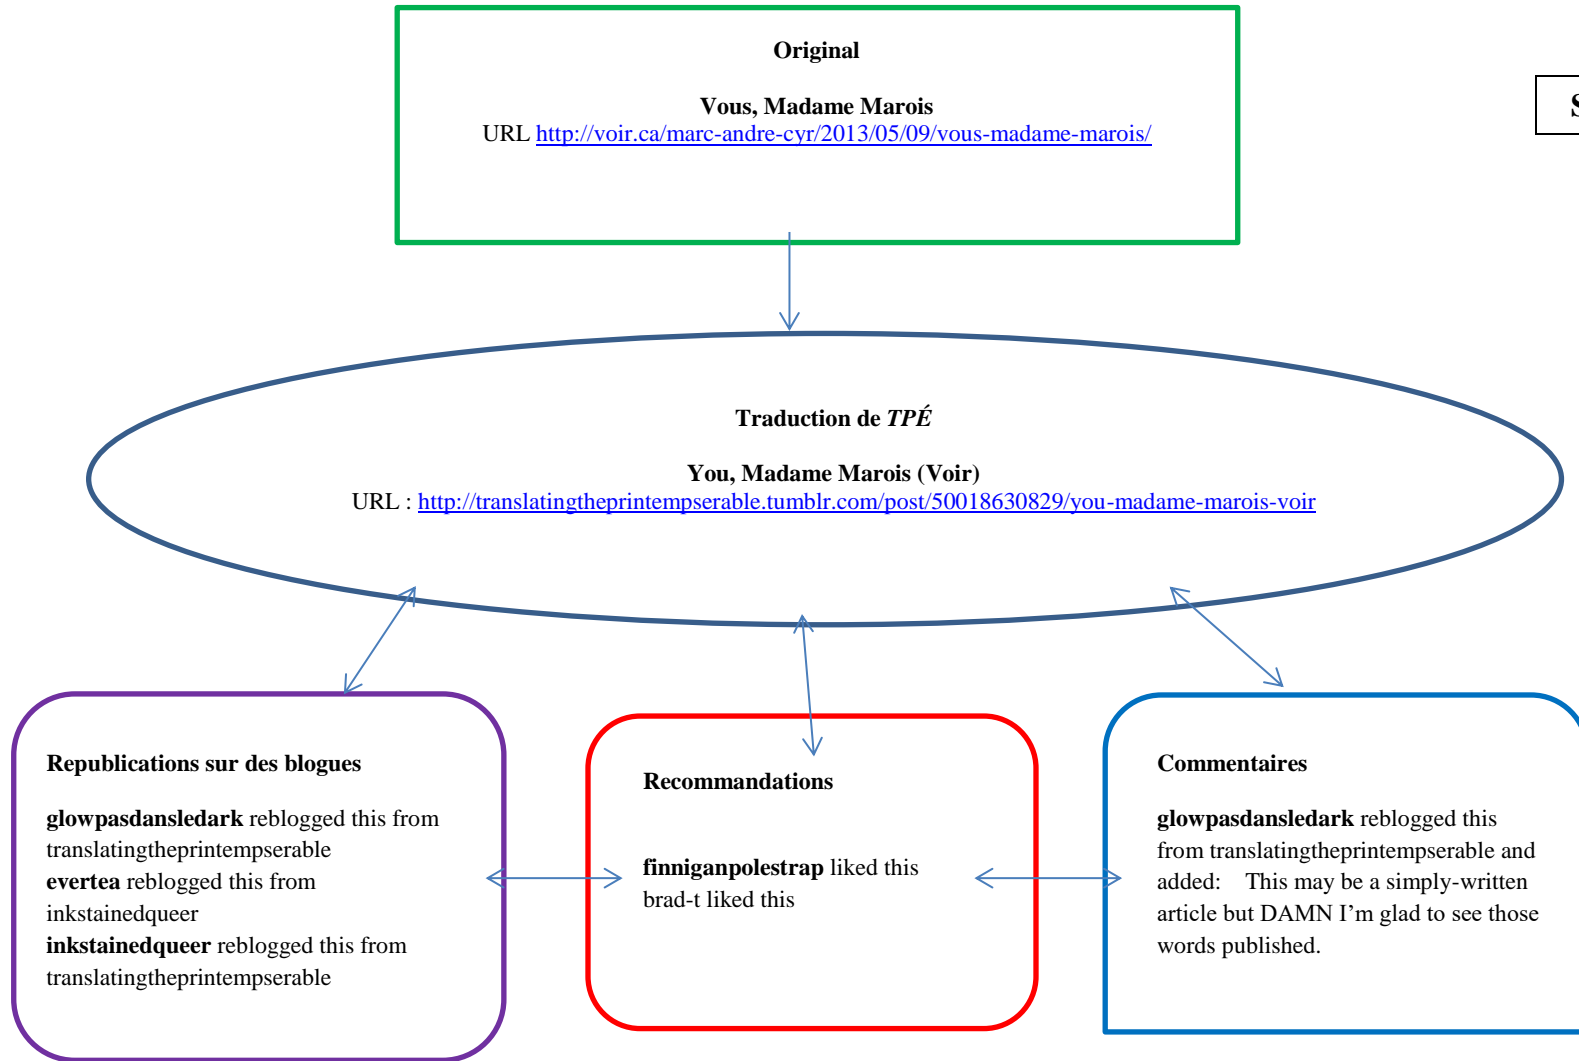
Original

Vous, Madame Marois
URL http://voir.ca/marc-andre-cyr/2013/05/09/vous-madame-marois/

S

Traduction de *TPÉ*

You, Madame Marois (Voir)
URL : http://translatingtheprintempserable.tumblr.com/post/50018630829/you-madame-marois-voir

Republications sur des blogues

**glowpasdansledark** reblogged this from translatingtheprintempserable
**evertea** reblogged this from inkstainedqueer
**inkstainedqueer** reblogged this from translatingtheprintempserable

Recommandations

**finniganpolestrap** liked this
brad-t liked this

Commentaires

**glowpasdansledark** reblogged this from translatingtheprintempserable and added: This may be a simply-written article but DAMN I’m glad to see those words published.